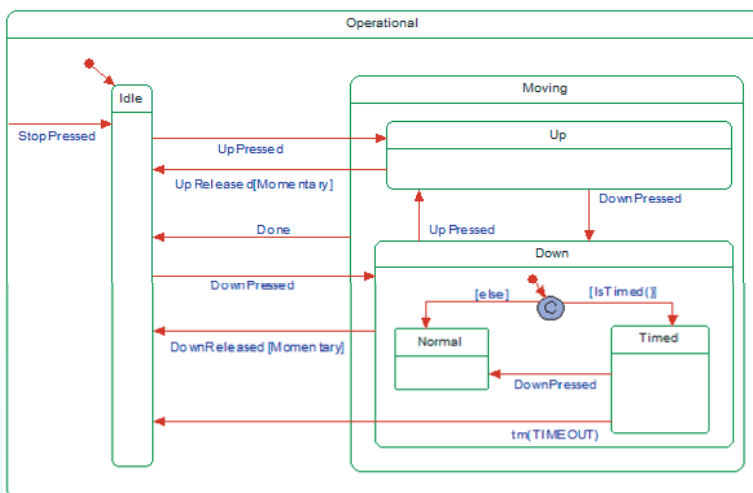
Operational

Idle

Moving

StopPressed

UpPressed

Up

UpReleased[Momentary]

DownPressed

Done

UpPressed

Down

DownPressed

[else]

C

[IsTimed()]

DownReleased [Momentary]

Normal

Timed

DownPressed

tm(TIMEOUT)